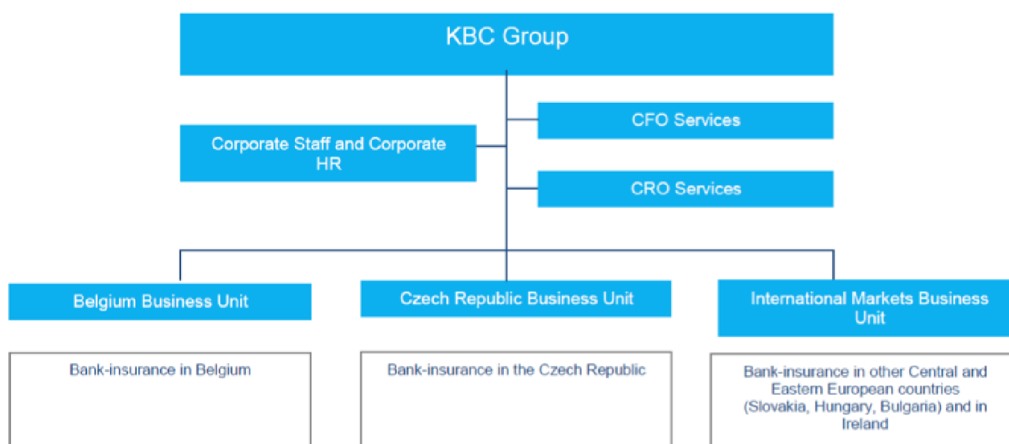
KBC Group

Corporate Staff and Corporate HR

CFO Services

CRO Services

Belgium Business Unit

Bank-insurance in Belgium

Czech Republic Business Unit

Bank-insurance in the Czech Republic

International Markets Business Unit

Bank-insurance in other Central and Eastern European countries (Slovakia, Hungary, Bulgaria) and in Ireland